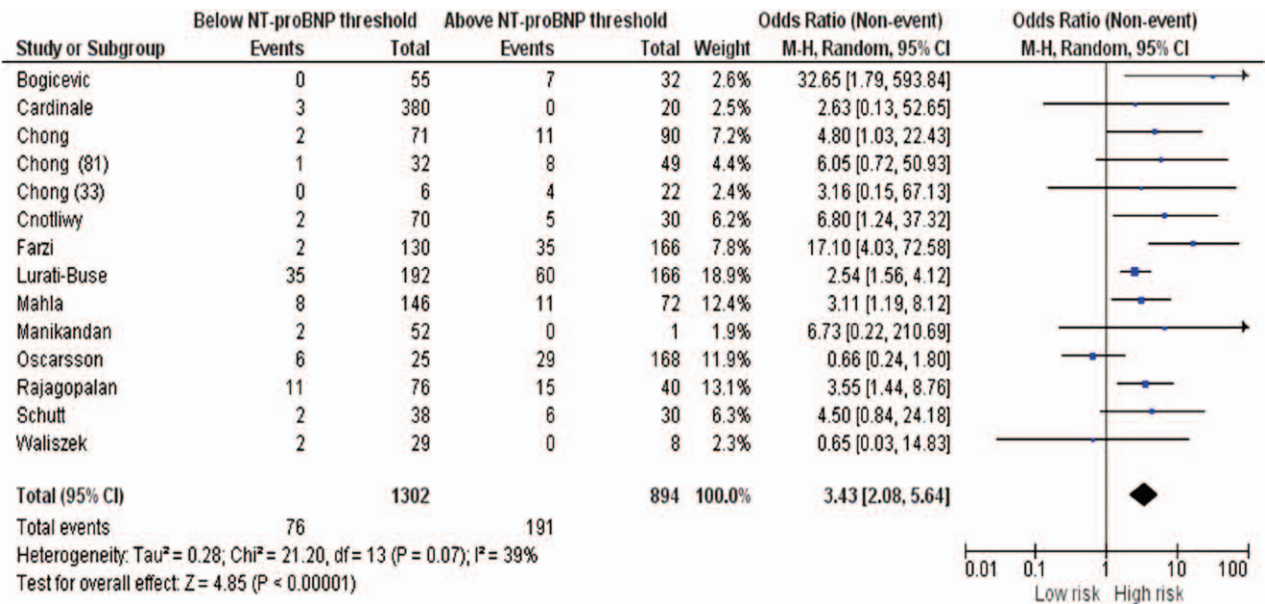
| Study or Subgroup | Below NT-proBNP threshold Events | Total | Above NT-proBNP threshold Events | Total | Weight | Odds Ratio (Non-event) M-H, Random, 95% CI |
|---|---|---|---|---|---|---|
| Bogicevic | 0 | 55 | 7 | 32 | 2.6% | 32.65 [1.79, 593.84] |
| Cardinale | 3 | 380 | 0 | 20 | 2.5% | 2.63 [0.13, 52.65] |
| Chong | 2 | 71 | 11 | 90 | 7.2% | 4.80 [1.03, 22.43] |
| Chong (81) | 1 | 32 | 8 | 49 | 4.4% | 6.05 [0.72, 50.93] |
| Chong (33) | 0 | 6 | 4 | 22 | 2.4% | 3.16 [0.15, 67.13] |
| Cnotliwy | 2 | 70 | 5 | 30 | 6.2% | 6.80 [1.24, 37.32] |
| Farzi | 2 | 130 | 35 | 166 | 7.8% | 17.10 [4.03, 72.58] |
| Lurati-Buse | 35 | 192 | 60 | 166 | 18.9% | 2.54 [1.56, 4.12] |
| Mahla | 8 | 146 | 11 | 72 | 12.4% | 3.11 [1.19, 8.12] |
| Manikandan | 2 | 52 | 0 | 1 | 1.9% | 6.73 [0.22, 210.69] |
| Oscarsson | 6 | 25 | 29 | 168 | 11.9% | 0.66 [0.24, 1.80] |
| Rajagopalan | 11 | 76 | 15 | 40 | 13.1% | 3.55 [1.44, 8.76] |
| Schutt | 2 | 38 | 6 | 30 | 6.3% | 4.50 [0.84, 24.18] |
| Waliszek | 2 | 29 | 0 | 8 | 2.3% | 0.65 [0.03, 14.83] |
| Total (95% CI) | | 1302 | | 894 | 100.0% | 3.43 [2.08, 5.64] |
| Total events | 76 | | 191 | | | |

Heterogeneity: Tau² = 0.28; Chi² = 21.20, df = 13 (P = 0.07); I² = 39%
Test for overall effect: Z = 4.85 (P < 0.00001)

Odds Ratio (Non-event)
M-H, Random, 95% CI
0.01 0.1 1 10 100
Low risk High risk